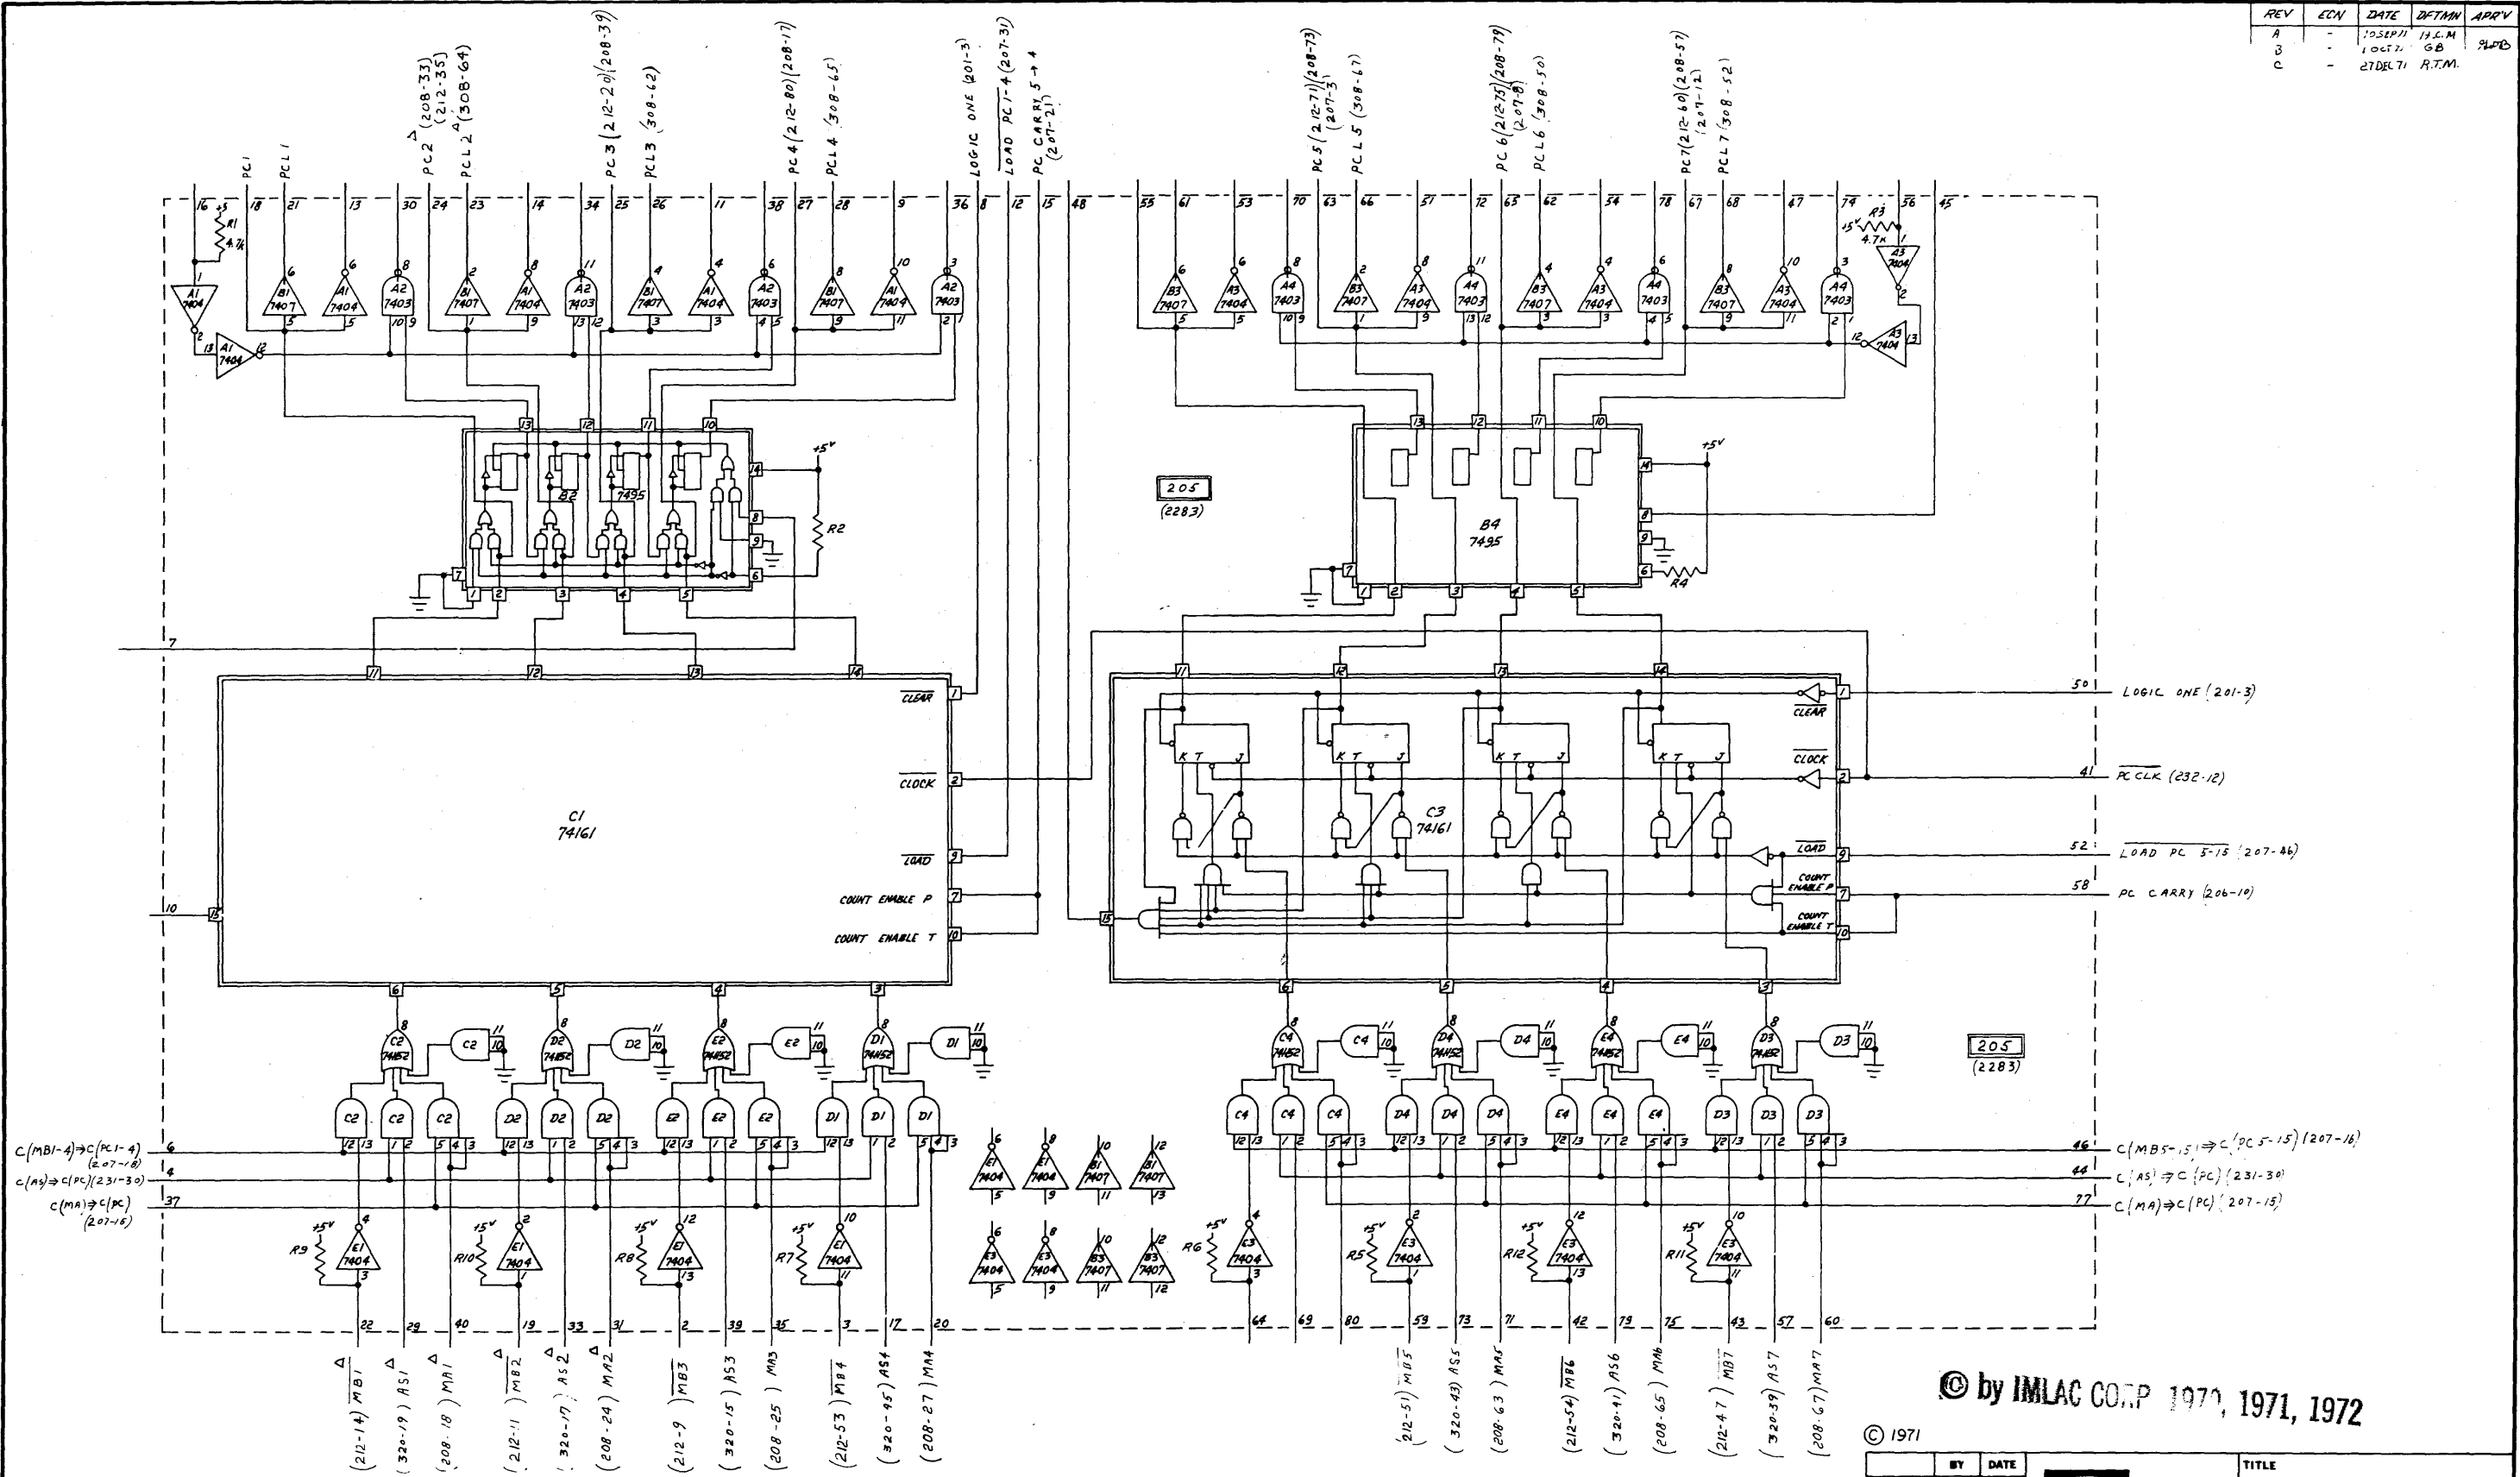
| REV | ECN | DATE | DFTMN | APR'V |
|---|---|---|---|---|
| A | - | 10SEP71 | H.C.M | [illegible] |
| B | - | 1OCT71 | GB | |
| C | - | 27DEC71 | R.T.M. | |

PC 1, PC L 1, PC 2 (208-33) (212-35), PC L 2 (308-64), PC 3 (212-20) (208-39), PC L 3 (308-62), PC 4 (212-80) (208-17), PC L 4 (308-65), LOGIC ONE (201-3), $\overline{LOAD}$ PC 1-4 (207-31), PC CARRY 5→4 (207-21)

PC 5 (212-71) (208-73) (207-3), PC L 5 (308-67), PC 6 (212-75) (208-79) (207-8), PC L 6 (308-50), PC 7 (212-60) (208-57) (207-12), PC L 7 (308-52)

16 18 21 13 30 24 23 14 34 25 26 11 38 27 28 9 36 8 12 15 48 55 61 53 70 63 66 51 11 12 65 62 54 78 67 68 47 74 56 45

R1 4.7K, R3 4.7K, +5

A1 7404, B1 7407, A2 7403, B3 7407, A3 7404, A4 7403

B2 7495

B4 7495

R2, R4

+5V

205 (2283)

C1 74161

$\overline{CLEAR}$, $\overline{CLOCK}$, $\overline{LOAD}$, COUNT ENABLE P, COUNT ENABLE T

C3 74161

K T J

50 LOGIC ONE (201-3)
41 $\overline{PC CLK}$ (232-12)
52 $\overline{LOAD PC 5-15}$ (207-46)
58 PC CARRY (206-10)

7, 10

C2 74152, D2 74152, E2 74152, D1 74152, C4 74152, D4 74152, E4 74152, D3 74152

C(MB1-4)⇒C(PC1-4) (207-18)
C(AS)⇒C(PC)(231-30)
C(MA)⇒C(PC) (207-16)

46 C(MB5-15)⇒C(PC5-15) (207-16)
44 C(AS)⇒C(PC) (231-30)
77 C(MA)⇒C(PC) (207-15)

E1 7404, E3 7404, B1 7407, B3 7407

R9, R10, R8, R7, R6, R5, R12, R11

22 29 40 19 33 31 2 39 35 3 17 20 64 69 80 59 73 71 42 79 75 43 57 60

(212-14) $\overline{MB1}$, (320-19) AS1, (208-18) MA1, (212-11) $\overline{MB2}$, (320-17) AS2, (208-24) MA2, (212-9) $\overline{MB3}$, (320-15) AS3, (208-25) MA3, (212-53) $\overline{MB4}$, (320-45) AS4, (208-27) MA4

(212-51) $\overline{MB5}$, (320-43) AS5, (208-63) MA5, (212-54) $\overline{MB6}$, (320-41) AS6, (208-65) MA6, (212-47) $\overline{MB7}$, (320-39) AS7, (208-67) MA7

205 (2283)

© by IMLAC CORP 1970, 1971, 1972

© 1971

BY DATE TITLE